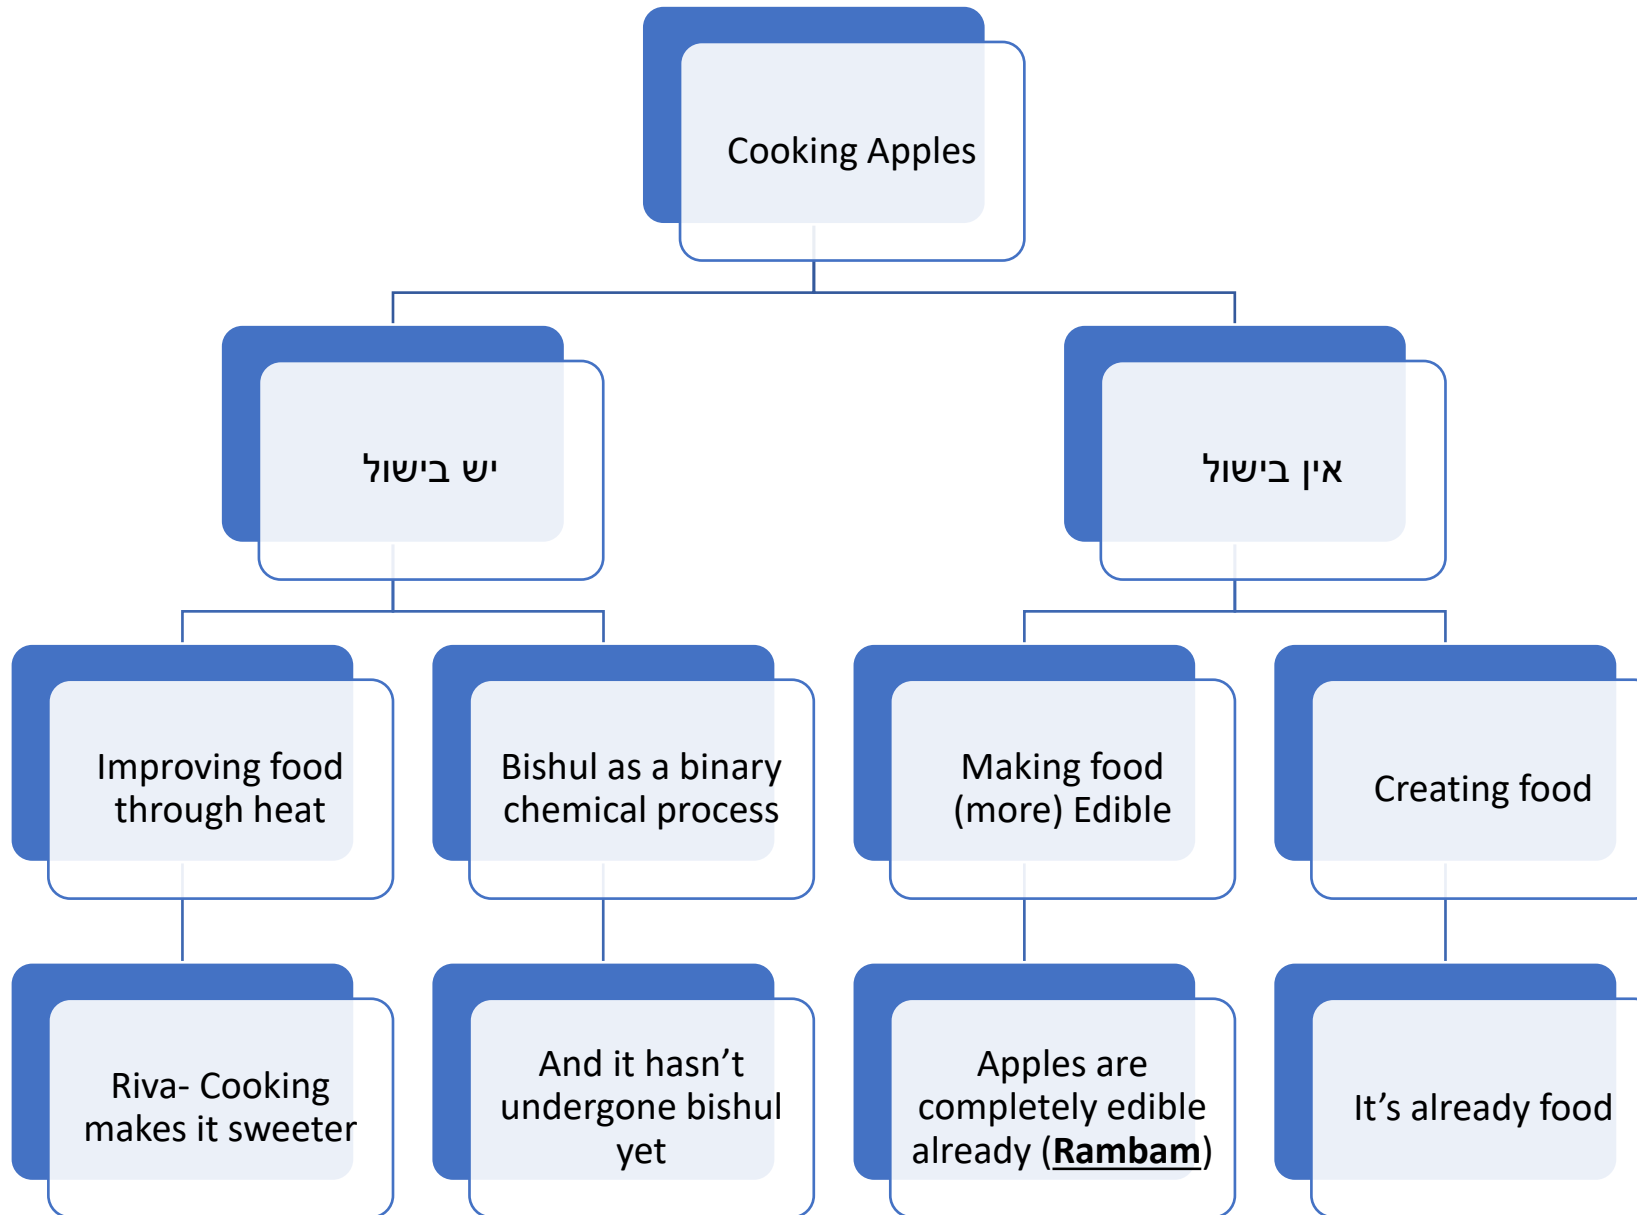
Cooking Apples

יש בישול

אין בישול

Improving food through heat

Bishul as a binary chemical process

Making food (more) Edible

Creating food

Riva- Cooking makes it sweeter

And it hasn't undergone bishul yet

Apples are completely edible already (**Rambam**)

It's already food